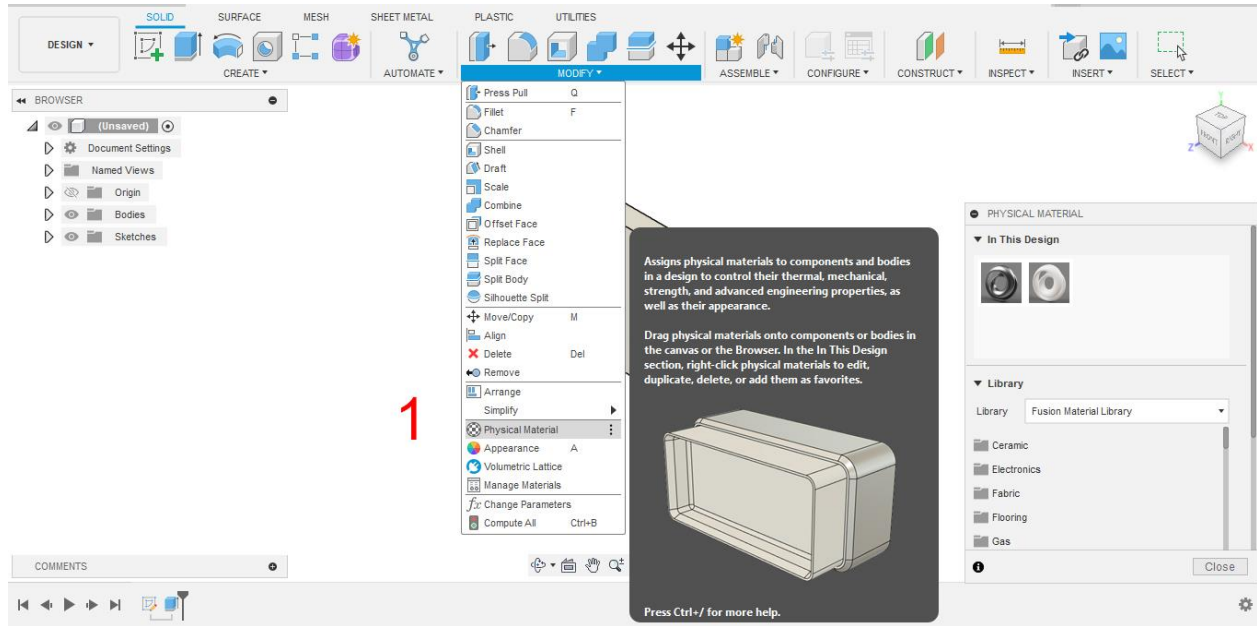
DESIGN ▾

SOLID SURFACE MESH SHEET METAL PLASTIC UTILITIES

CREATE ▾ AUTOMATE ▾ MODIFY ▾ ASSEMBLE ▾ CONFIGURE ▾ CONSTRUCT ▾ INSPECT ▾ INSERT ▾ SELECT ▾

BROWSER

(Unsaved)

Document Settings

Named Views

Origin

Bodies

Sketches

Press Pull Q
Fillet F
Chamfer
Shell
Draft
Scale
Combine
Offset Face
Replace Face
Split Face
Split Body
Silhouette Split
Move/Copy M
Align
Delete Del
Remove
Arrange
Simplify
Physical Material
Appearance A
Volumetric Lattice
Manage Materials
Change Parameters
Compute All Ctrl+B

1

Assigns physical materials to components and bodies in a design to control their thermal, mechanical, strength, and advanced engineering properties, as well as their appearance.

Drag physical materials onto components or bodies in the canvas or the Browser. In the In This Design section, right-click physical materials to edit, duplicate, delete, or add them as favorites.

Press Ctrl+/ for more help.

PHYSICAL MATERIAL

In This Design

Library

Library Fusion Material Library

Ceramic
Electronics
Fabric
Flooring
Gas

Close

COMMENTS